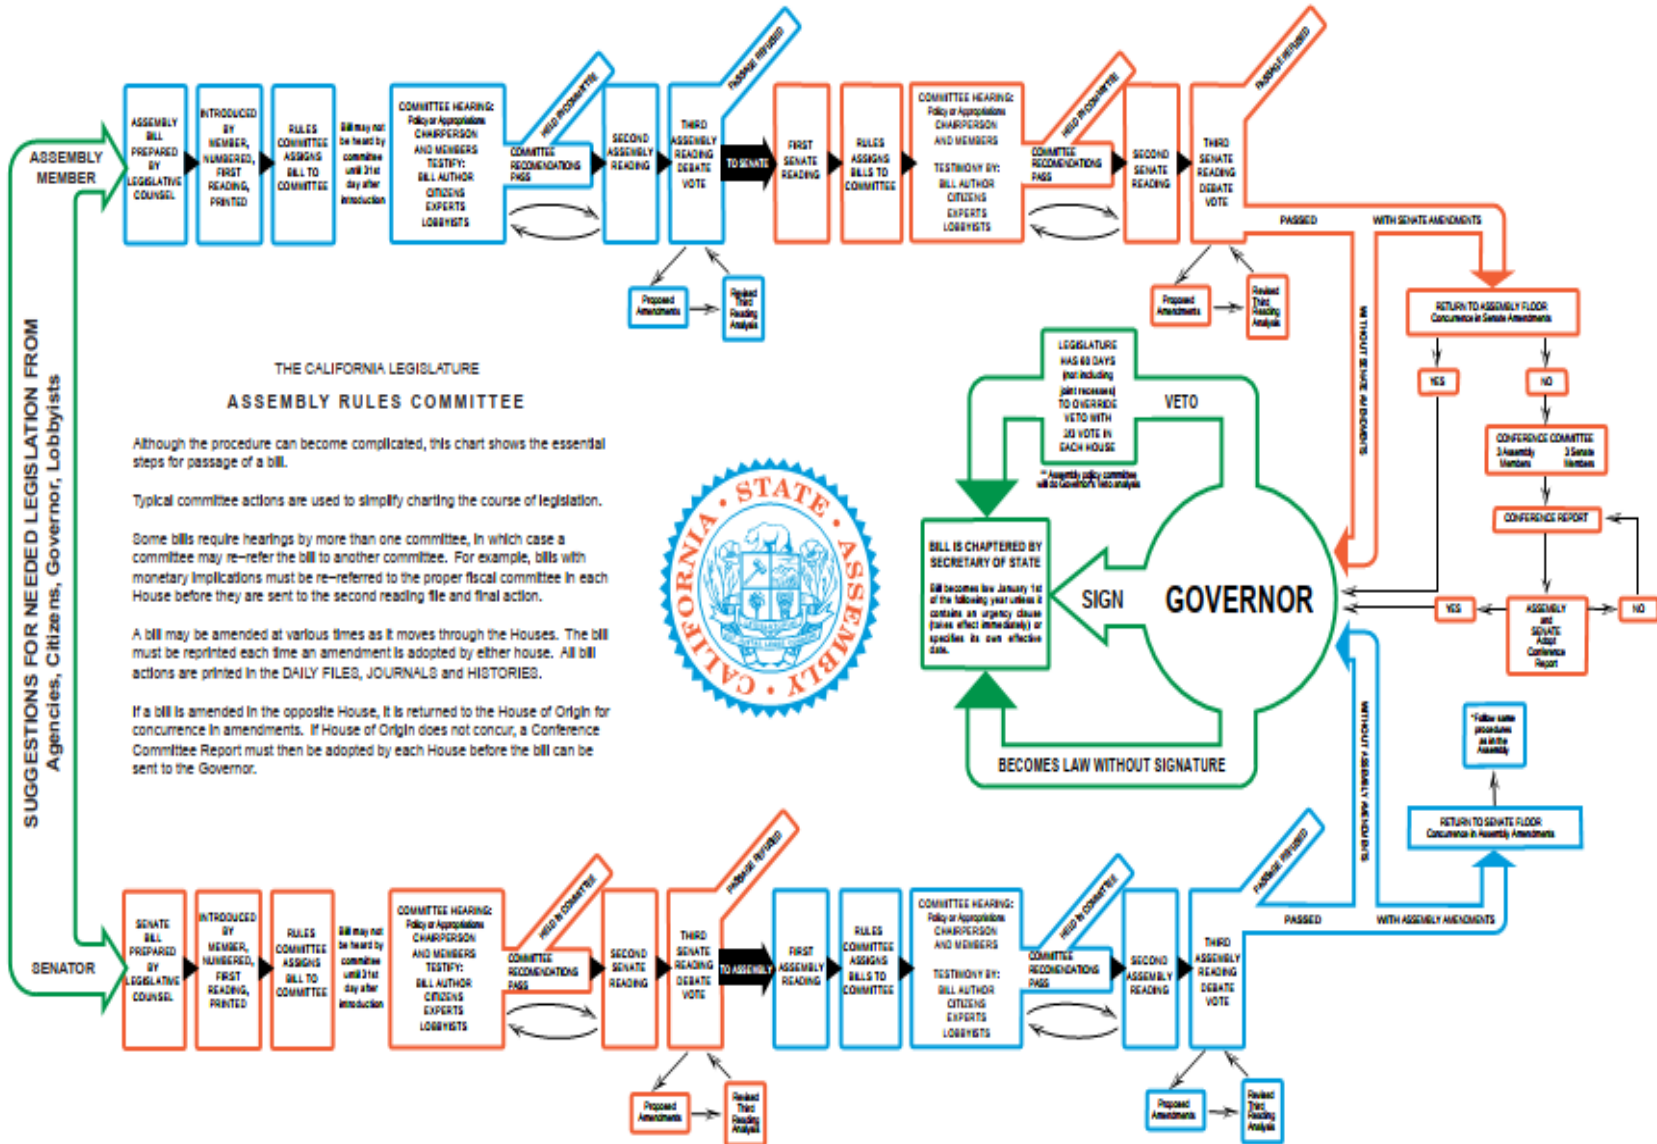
SUGGESTIONS FOR NEEDED LEGISLATION FROM Agencies, Citizens, Governor, Lobbyists

ASSEMBLY MEMBER

ASSEMBLY BILL PREPARED BY LEGISLATIVE COUNSEL

INTRODUCED BY MEMBER, NUMBERED, FIRST READING, PRINTED

RULES COMMITTEE ASSIGNS BILL TO COMMITTEE

Bill may not be heard by committee until 31st day after introduction

COMMITTEE HEARING: Policy or Appropriations CHAIRPERSON AND MEMBERS TESTIFY: BILL AUTHOR CITIZENS EXPERTS LOBBYISTS

COMMITTEE RECOMENDATIONS PASS

HELD IN COMMITTEE

SECOND ASSEMBLY READING

THIRD ASSEMBLY READING DEBATE VOTE

PASSAGE REFUSED

TO SENATE

Proposed Amendments

Revised Third Reading Analysis

FIRST SENATE READING

RULES ASSIGNS BILLS TO COMMITTEE

COMMITTEE HEARING: Policy or Appropriations CHAIRPERSON AND MEMBERS TESTIMONY BY: BILL AUTHOR CITIZENS EXPERTS LOBBYISTS

COMMITTEE RECOMENDATIONS PASS

HELD IN COMMITTEE

SECOND SENATE READING

THIRD SENATE READING DEBATE VOTE

PASSAGE REFUSED

Proposed Amendments

Revised Third Reading Analysis

PASSED

WITH SENATE AMENDMENTS

WITHOUT SENATE AMENDMENTS

RETURN TO ASSEMBLY FLOOR Concurrence in Senate Amendments

YES

NO

CONFERENCE COMMITTEE 3 Assembly Members 3 Senate Members

CONFERENCE REPORT

ASSEMBLY and SENATE Adopt Conference Report

YES

NO

THE CALIFORNIA LEGISLATURE

ASSEMBLY RULES COMMITTEE

Although the procedure can become complicated, this chart shows the essential steps for passage of a bill.

Typical committee actions are used to simplify charting the course of legislation.

Some bills require hearings by more than one committee, in which case a committee may re–refer the bill to another committee. For example, bills with monetary implications must be re–referred to the proper fiscal committee in each House before they are sent to the second reading file and final action.

A bill may be amended at various times as it moves through the Houses. The bill must be reprinted each time an amendment is adopted by either house. All bill actions are printed in the DAILY FILES, JOURNALS and HISTORIES.

If a bill is amended in the opposite House, it is returned to the House of Origin for concurrence in amendments. If House of Origin does not concur, a Conference Committee Report must then be adopted by each House before the bill can be sent to the Governor.

STATE ASSEMBLY CALIFORNIA

LEGISLATURE HAS 60 DAYS (not including joint recesses) TO OVERRIDE VETO WITH 2/3 VOTE IN EACH HOUSE

VETO

** Assembly policy committee will do Governor's Veto analysis

BILL IS CHAPTERED BY SECRETARY OF STATE

Bill becomes law January 1st of the following year unless it contains an urgency clause (takes effect immediately) or specifies its own effective date.

SIGN

GOVERNOR

BECOMES LAW WITHOUT SIGNATURE

WITHOUT ASSEMBLY AMENDMENTS

*Follow same procedures as in the Assembly

RETURN TO SENATE FLOOR Concurrence in Assembly Amendments

PASSED

WITH ASSEMBLY AMENDMENTS

SENATOR

SENATE BILL PREPARED BY LEGISLATIVE COUNSEL

INTRODUCED BY MEMBER, NUMBERED, FIRST READING, PRINTED

RULES COMMITTEE ASSIGNS BILL TO COMMITTEE

Bill may not be heard by committee until 31st day after introduction

COMMITTEE HEARING: Policy or Appropriations CHAIRPERSON AND MEMBERS TESTIFY: BILL AUTHOR CITIZENS EXPERTS LOBBYISTS

COMMITTEE RECOMENDATIONS PASS

HELD IN COMMITTEE

SECOND SENATE READING

THIRD SENATE READING DEBATE VOTE

PASSAGE REFUSED

TO ASSEMBLY

Proposed Amendments

Revised Third Reading Analysis

FIRST ASSEMBLY READING

RULES COMMITTEE ASSIGNS BILLS TO COMMITTEE

COMMITTEE HEARING: Policy or Appropriations CHAIRPERSON AND MEMBERS TESTIMONY BY: BILL AUTHOR CITIZENS EXPERTS LOBBYISTS

COMMITTEE RECOMENDATIONS PASS

HELD IN COMMITTEE

SECOND ASSEMBLY READING

THIRD ASSEMBLY READING DEBATE VOTE

PASSAGE REFUSED

Proposed Amendments

Revised Third Reading Analysis